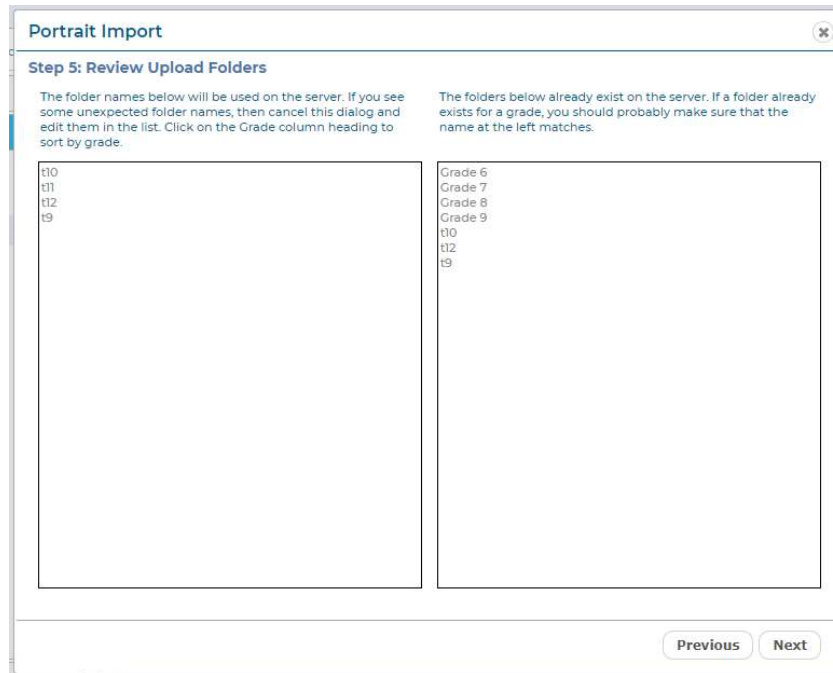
Portrait Import

Step 5: Review Upload Folders

The folder names below will be used on the server. If you see some unexpected folder names, then cancel this dialog and edit them in the list. Click on the Grade column heading to sort by grade.

t10
t11
t12
t9

The folders below already exist on the server. If a folder already exists for a grade, you should probably make sure that the name at the left matches.

Grade 6
Grade 7
Grade 8
Grade 9
t10
t12
t9

Previous Next